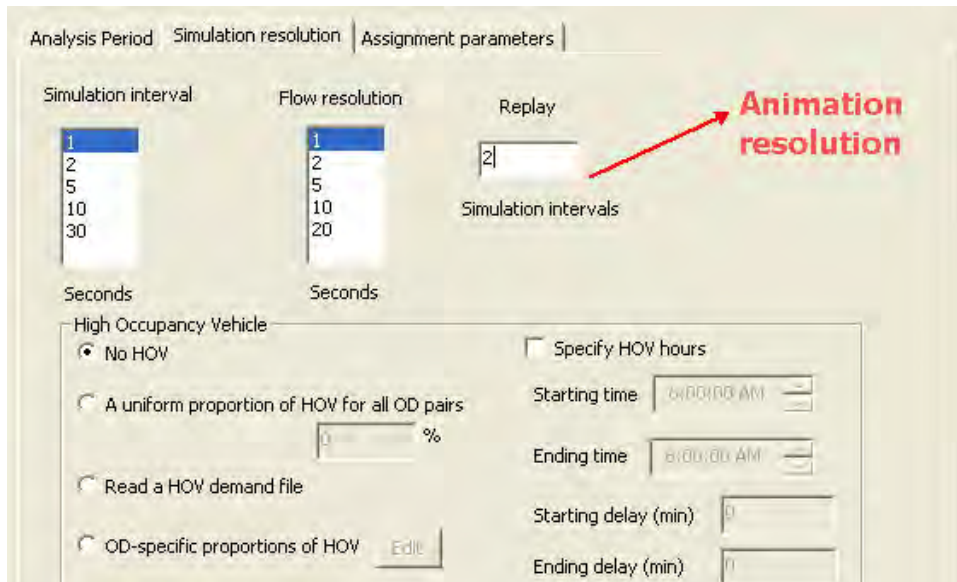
Analysis Period | Simulation resolution | Assignment parameters

Simulation interval

1
2
5
10
30

Seconds

Flow resolution

1
2
5
10
20

Seconds

Replay

2

Simulation intervals

Animation resolution

High Occupancy Vehicle

No HOV

A uniform proportion of HOV for all OD pairs

0 %

Read a HOV demand file

OD-specific proportions of HOV Edit

Specify HOV hours

Starting time 6:00:00 AM

Ending time 6:00:00 AM

Starting delay (min) 0

Ending delay (min) 0